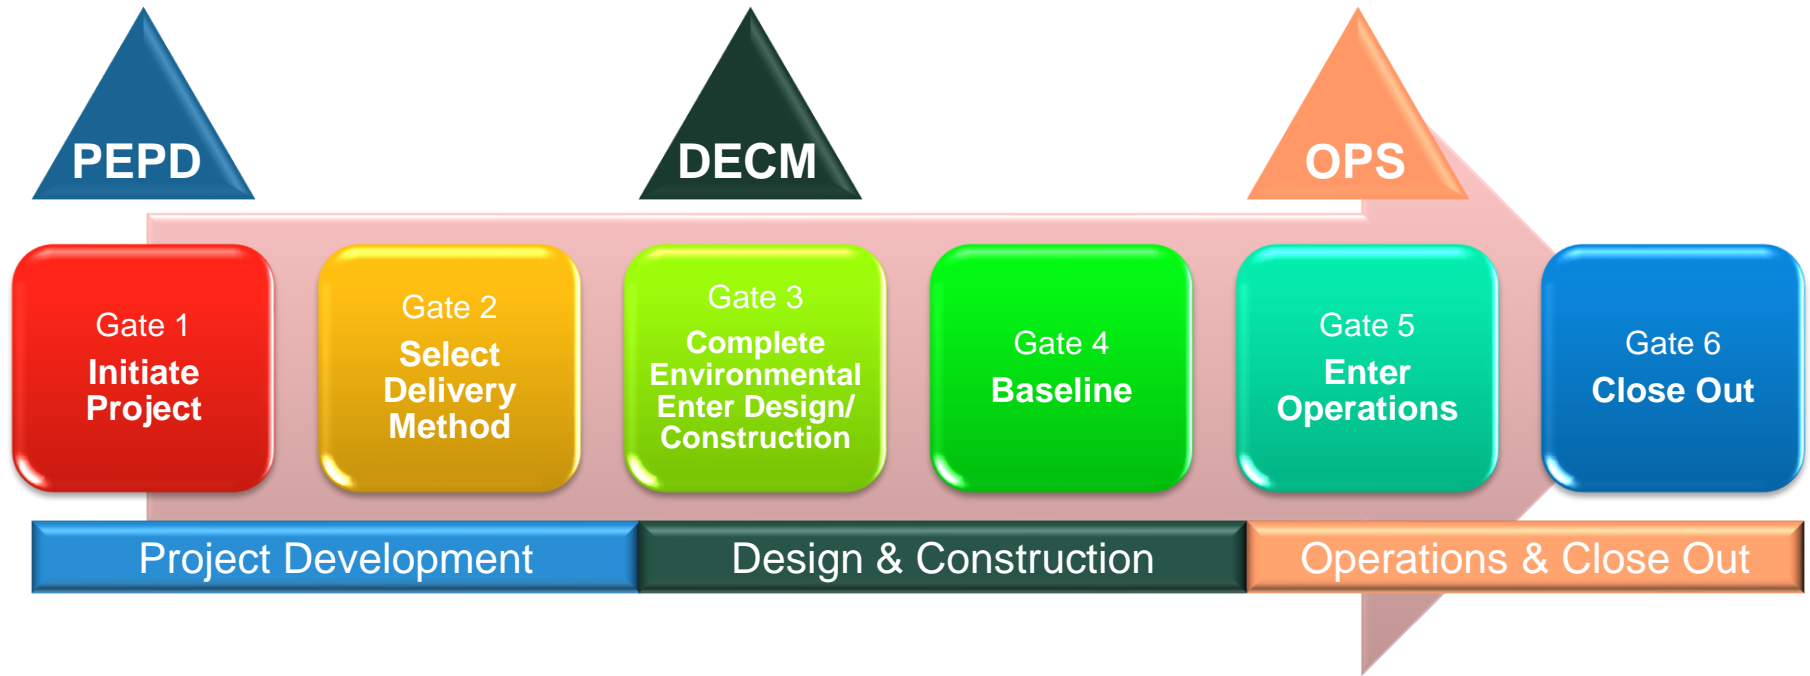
PEPD

DECM

OPS

Gate 1
Initiate Project

Gate 2
Select Delivery Method

Gate 3
Complete Environmental Enter Design/ Construction

Gate 4
Baseline

Gate 5
Enter Operations

Gate 6
Close Out

Project Development

Design & Construction

Operations & Close Out